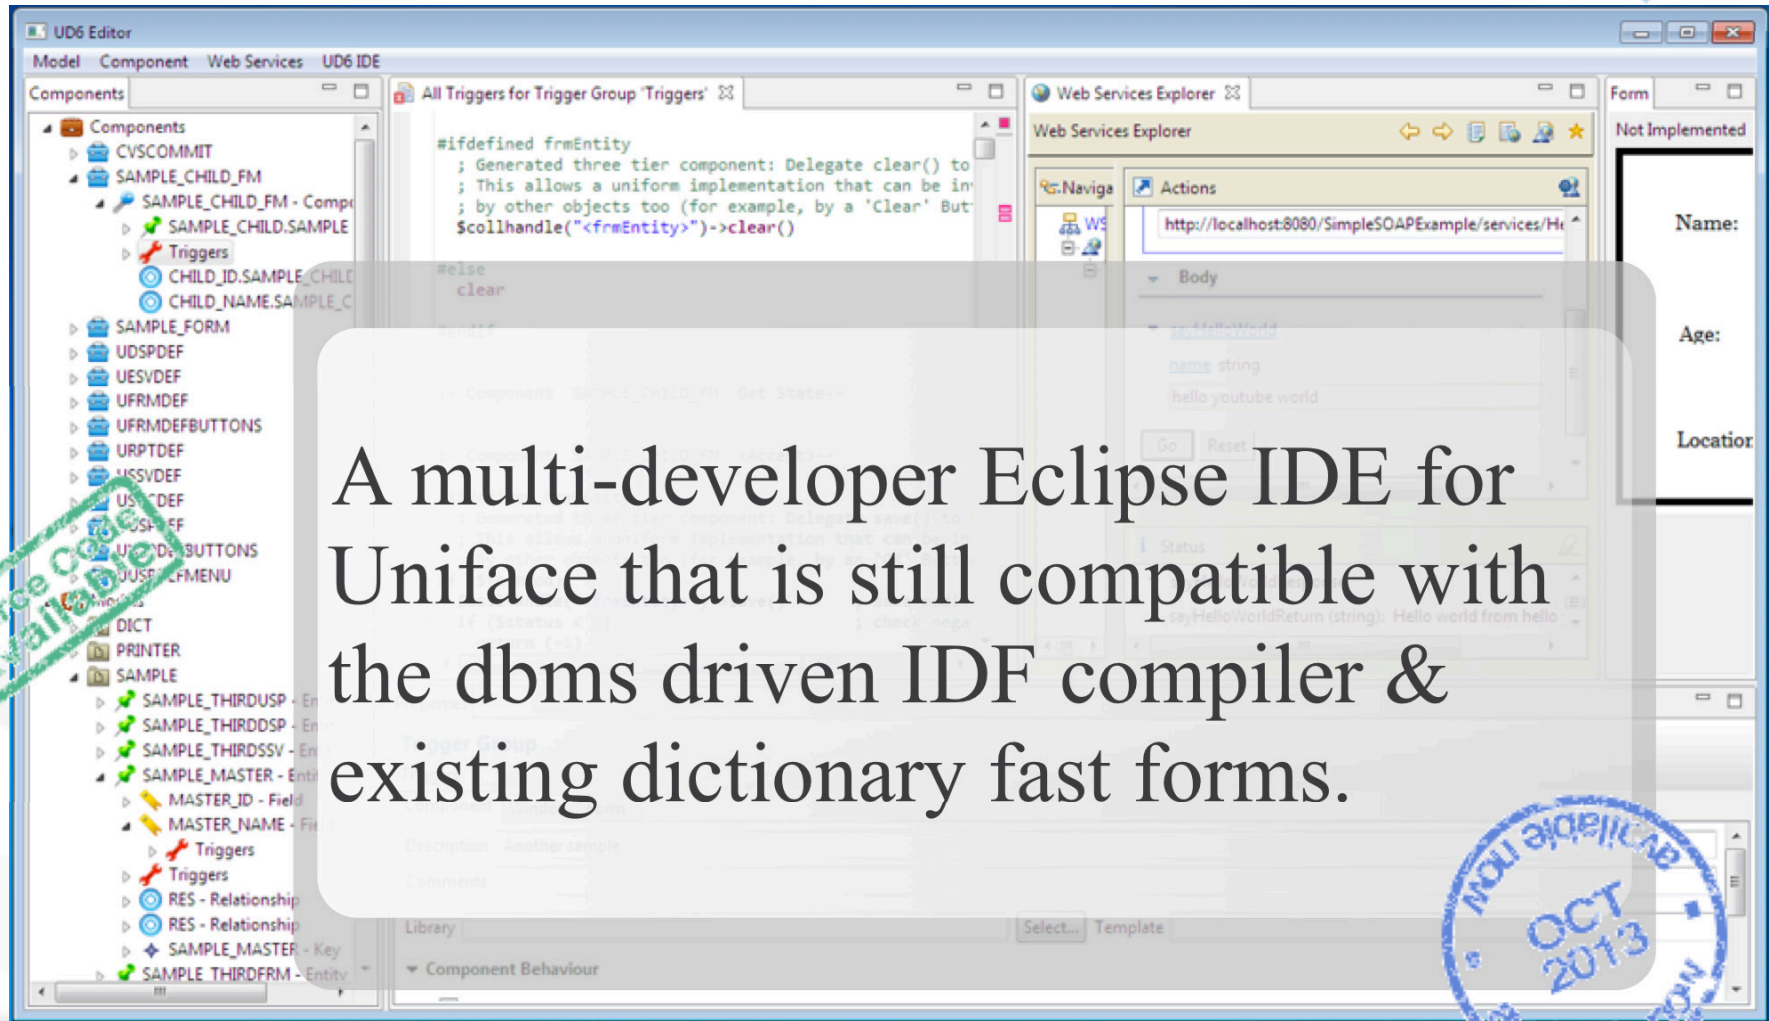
UD6 Editor

Model Component Web Services UD6 IDE

Components

Components
CVSCOMMIT
SAMPLE_CHILD_FM
SAMPLE_CHILD_FM - Compo
SAMPLE_CHILD.SAMPLE
Triggers
CHILD_ID.SAMPLE_CHILD
CHILD_NAME.SAMPLE_C
SAMPLE_FORM
UDSPDEF
UESVDEF
UFRMDEF
UFRMDEFBUTTONS
URPTDEF
USSVDEF
US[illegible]DEF
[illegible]
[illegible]BUTTONS
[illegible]MENU
DICT
PRINTER
SAMPLE
SAMPLE_THIRDUSP - En
SAMPLE_THIRDDSP - En
SAMPLE_THIRDSSV - En
SAMPLE_MASTER - Ent
MASTER_ID - Field
MASTER_NAME - Fi
Triggers
Triggers
RES - Relationship
RES - Relationship
SAMPLE_MASTER - Key
SAMPLE_THIRDFRM - Entity

All Triggers for Trigger Group 'Triggers'

#ifdefined frmEntity
; Generated three tier component: Delegate clear() to
; This allows a uniform implementation that can be in
; by other objects too (for example, by a 'Clear' But
$collhandle("<frmEntity>")->clear()

#else
clear

Web Services Explorer

Web Services Explorer

Naviga
Actions
http://localhost:8080/SimpleSOAPExample/services/He
Body
name string
hello youtube world
Go Reset
Status
sayHelloWorldReturn (string): Hello world from hello

Form
Not Implemented
Name:
Age:
Location

Library Select... Template
Component Behaviour

A multi-developer Eclipse IDE for Uniface that is still compatible with the dbms driven IDF compiler & existing dictionary fast forms.

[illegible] Code available
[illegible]able now
OCT 2013